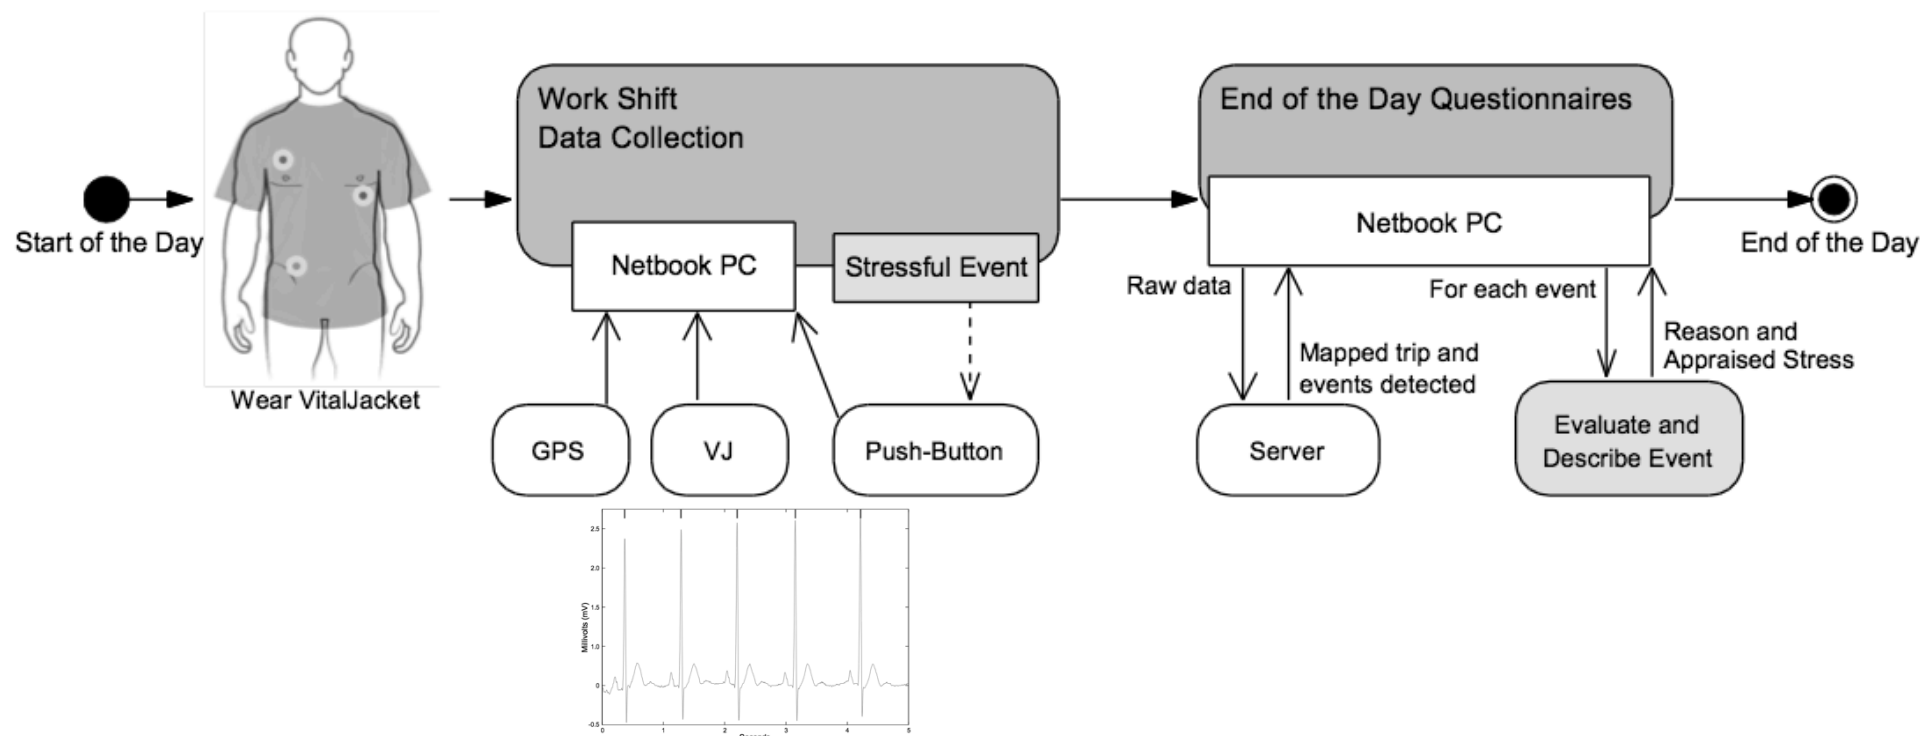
Start of the Day

Wear VitalJacket

Work Shift
Data Collection

Netbook PC

Stressful Event

GPS

VJ

Push-Button

2.5
2.0
1.5
1.0
0
-0.5
Millivolts (mV)
0 1 2 3 4 5
Seconds

End of the Day Questionnaires

Netbook PC

Raw data

Mapped trip and events detected

Server

For each event

Reason and Appraised Stress

Evaluate and Describe Event

End of the Day